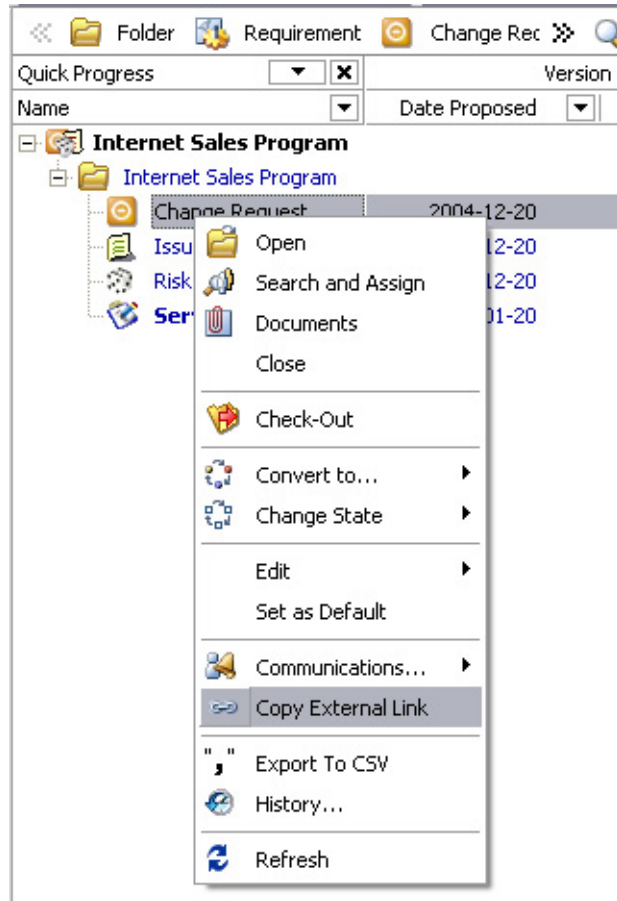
Folder Requirement Change Rec

Quick Progress

Version

Name

Date Proposed

Internet Sales Program

Internet Sales Program

Change Request 2004-12-20

Issu 12-20

Risk 12-20

Ser 01-20

Open

Search and Assign

Documents

Close

Check-Out

Convert to...

Change State

Edit

Set as Default

Communications...

Copy External Link

Export To CSV

History...

Refresh